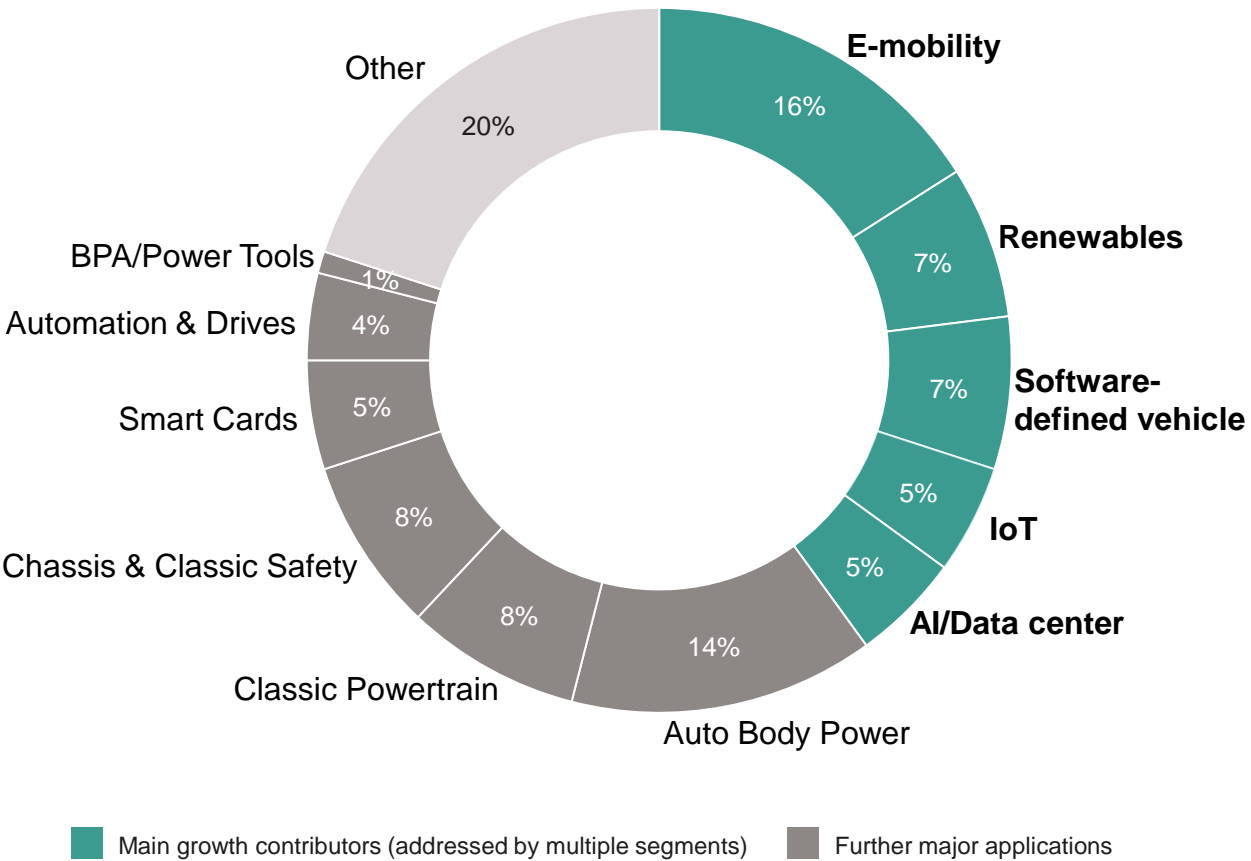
E-mobility
16%
Renewables
7%
Software-defined vehicle
7%
IoT
5%
AI/Data center
5%
Auto Body Power
14%
Classic Powertrain
8%
Chassis & Classic Safety
8%
Smart Cards
5%
Automation & Drives
4%
BPA/Power Tools
1%
Other
20%

Main growth contributors (addressed by multiple segments)
Further major applications